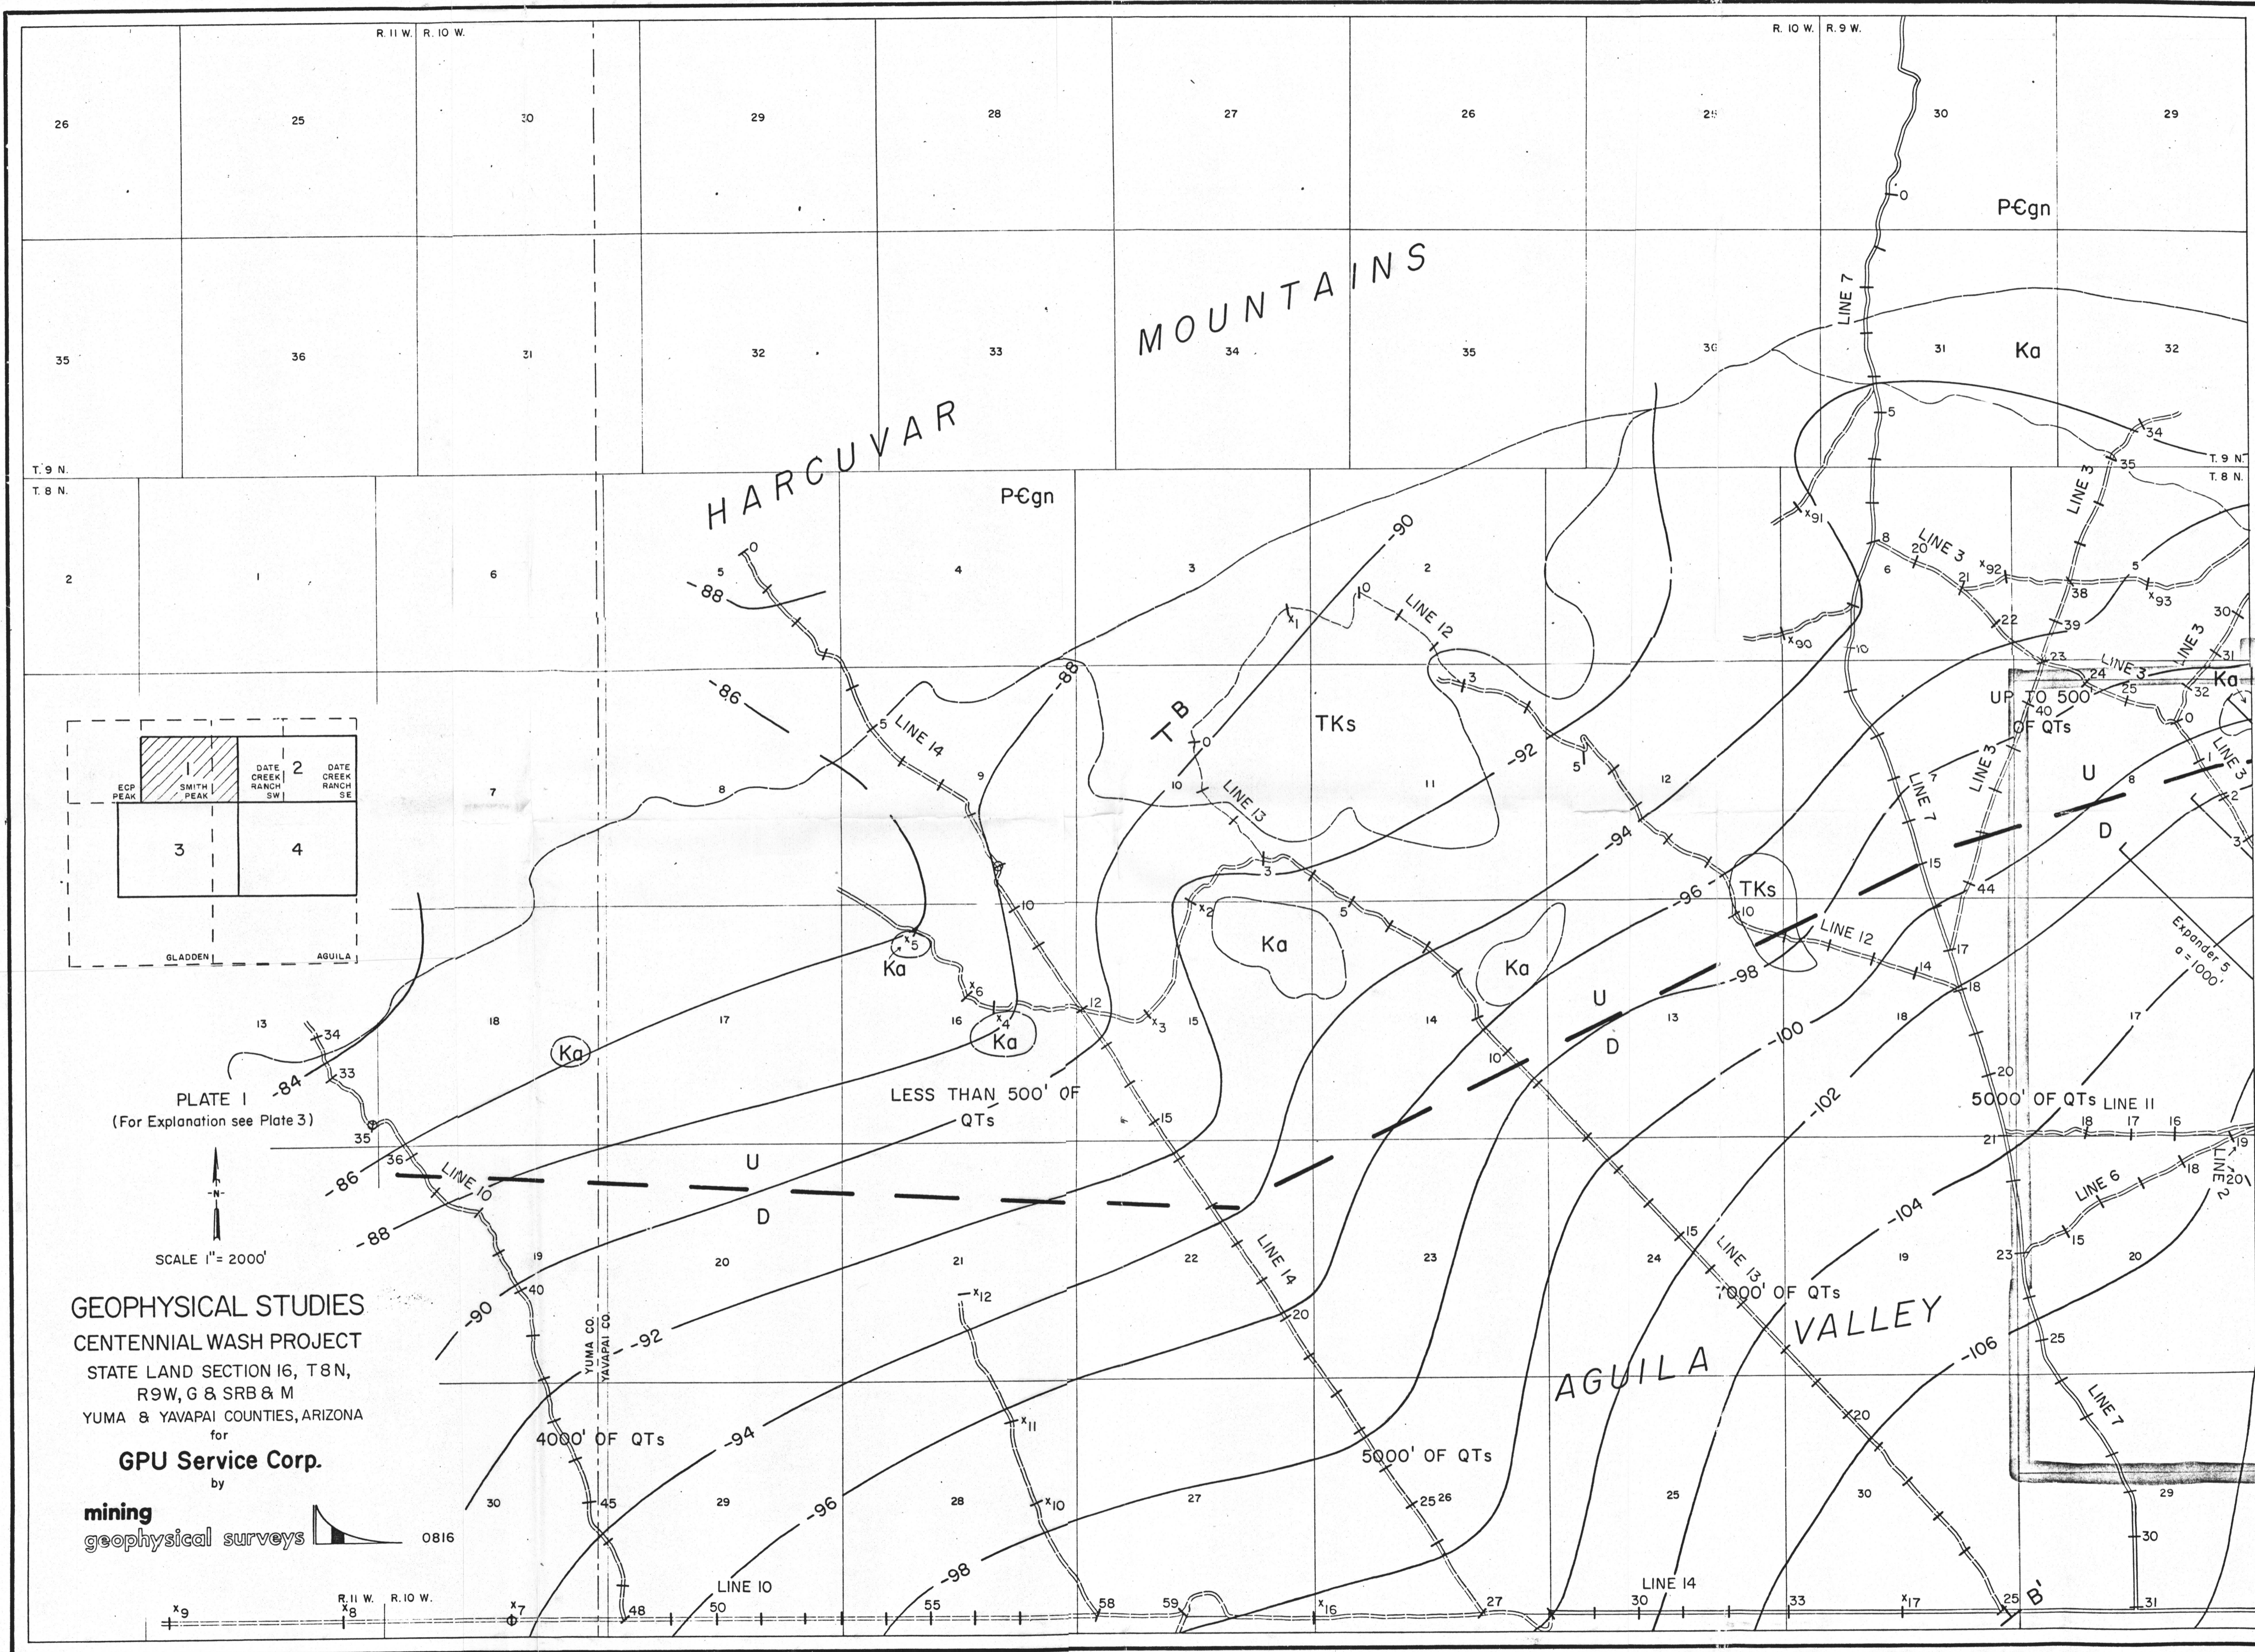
R. 11 W. R. 10 W.
R. 10 W. R. 9 W.
26 25 30 29 28 27 26 25 30 29
P€gn
MOUNTAINS
HARCUVAR
35 36 31 32 33 34 35 36 31 Ka 32
T. 9 N.
T. 8 N.
P€gn
2 1 6 5 4 3 2
LINE 7
LINE 3
LINE 12
LINE 14
LINE 13
TB
TKs
Ka
UP TO 500' OF QTs
-88 -86 -88 -90 -92 -94 -96 -98 -100 -102 -104 -106
U
D
ECP PEAK | 1 SMITH PEAK | DATE CREEK RANCH SW | 2 | DATE CREEK RANCH SE
3 4
GLADDEN AGUILA
Expander 5 a = 1000'
LESS THAN 500' OF QTs
5000' OF QTs
LINE 11
LINE 6
LINE 2
LINE 10
7000' OF QTs
AGUILA VALLEY
4000' OF QTs
5000' OF QTs
YUMA CO.
YAVAPAI CO.
PLATE I
(For Explanation see Plate 3)
N
SCALE 1" = 2000'
GEOPHYSICAL STUDIES
CENTENNIAL WASH PROJECT
STATE LAND SECTION 16, T8N, R9W, G & SRB & M
YUMA & YAVAPAI COUNTIES, ARIZONA
for
GPU Service Corp.
by
mining geophysical surveys
0816
R. 11 W. R. 10 W.
LINE 10
LINE 14
B'